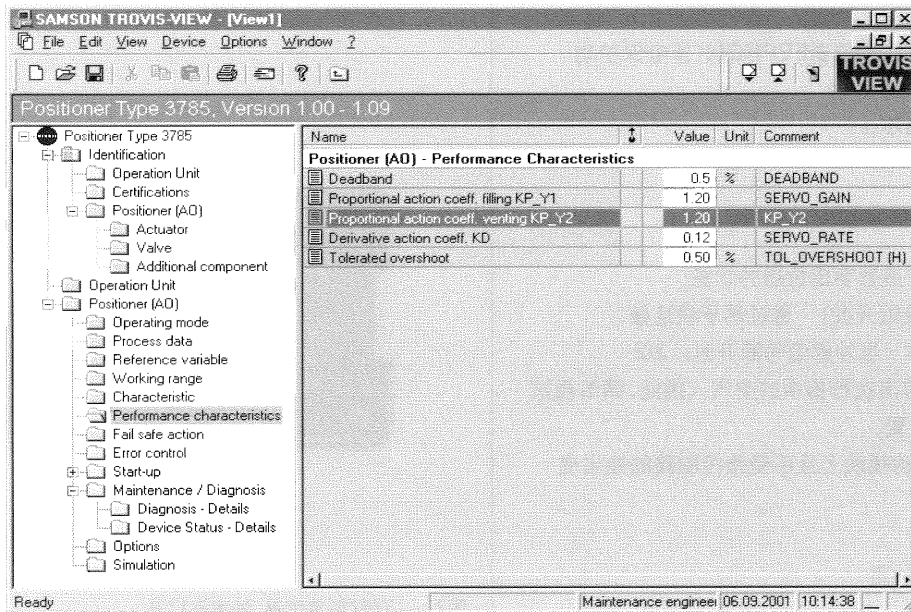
SAMSON TROVIS-VIEW - [View1]

File Edit View Device Options Window ?

TROVIS VIEW

Positioner Type 3785, Version 1.00 - 1.09

Positioner Type 3785
Identification
Operation Unit
Certifications
Positioner (AO)
Actuator
Valve
Additional component
Operation Unit
Positioner (AO)
Operating mode
Process data
Reference variable
Working range
Characteristic
Performance characteristics
Fail safe action
Error control
Start-up
Maintenance / Diagnosis
Diagnosis - Details
Device Status - Details
Options
Simulation

| Name | Value | Unit | Comment |
|---|---|---|---|
| **Positioner (AO) - Performance Characteristics** | | | |
| Deadband | 0.5 | % | DEADBAND |
| Proportional action coeff. filling KP_Y1 | 1.20 | | SERVO_GAIN |
| Proportional action coeff. venting KP_Y2 | 1.20 | | KP_Y2 |
| Derivative action coeff. KD | 0.12 | | SERVO_RATE |
| Tolerated overshoot | 0.50 | % | TOL_OVERSHOOT (H) |

Ready
Maintenance engineer 06.09.2001 10:14:38